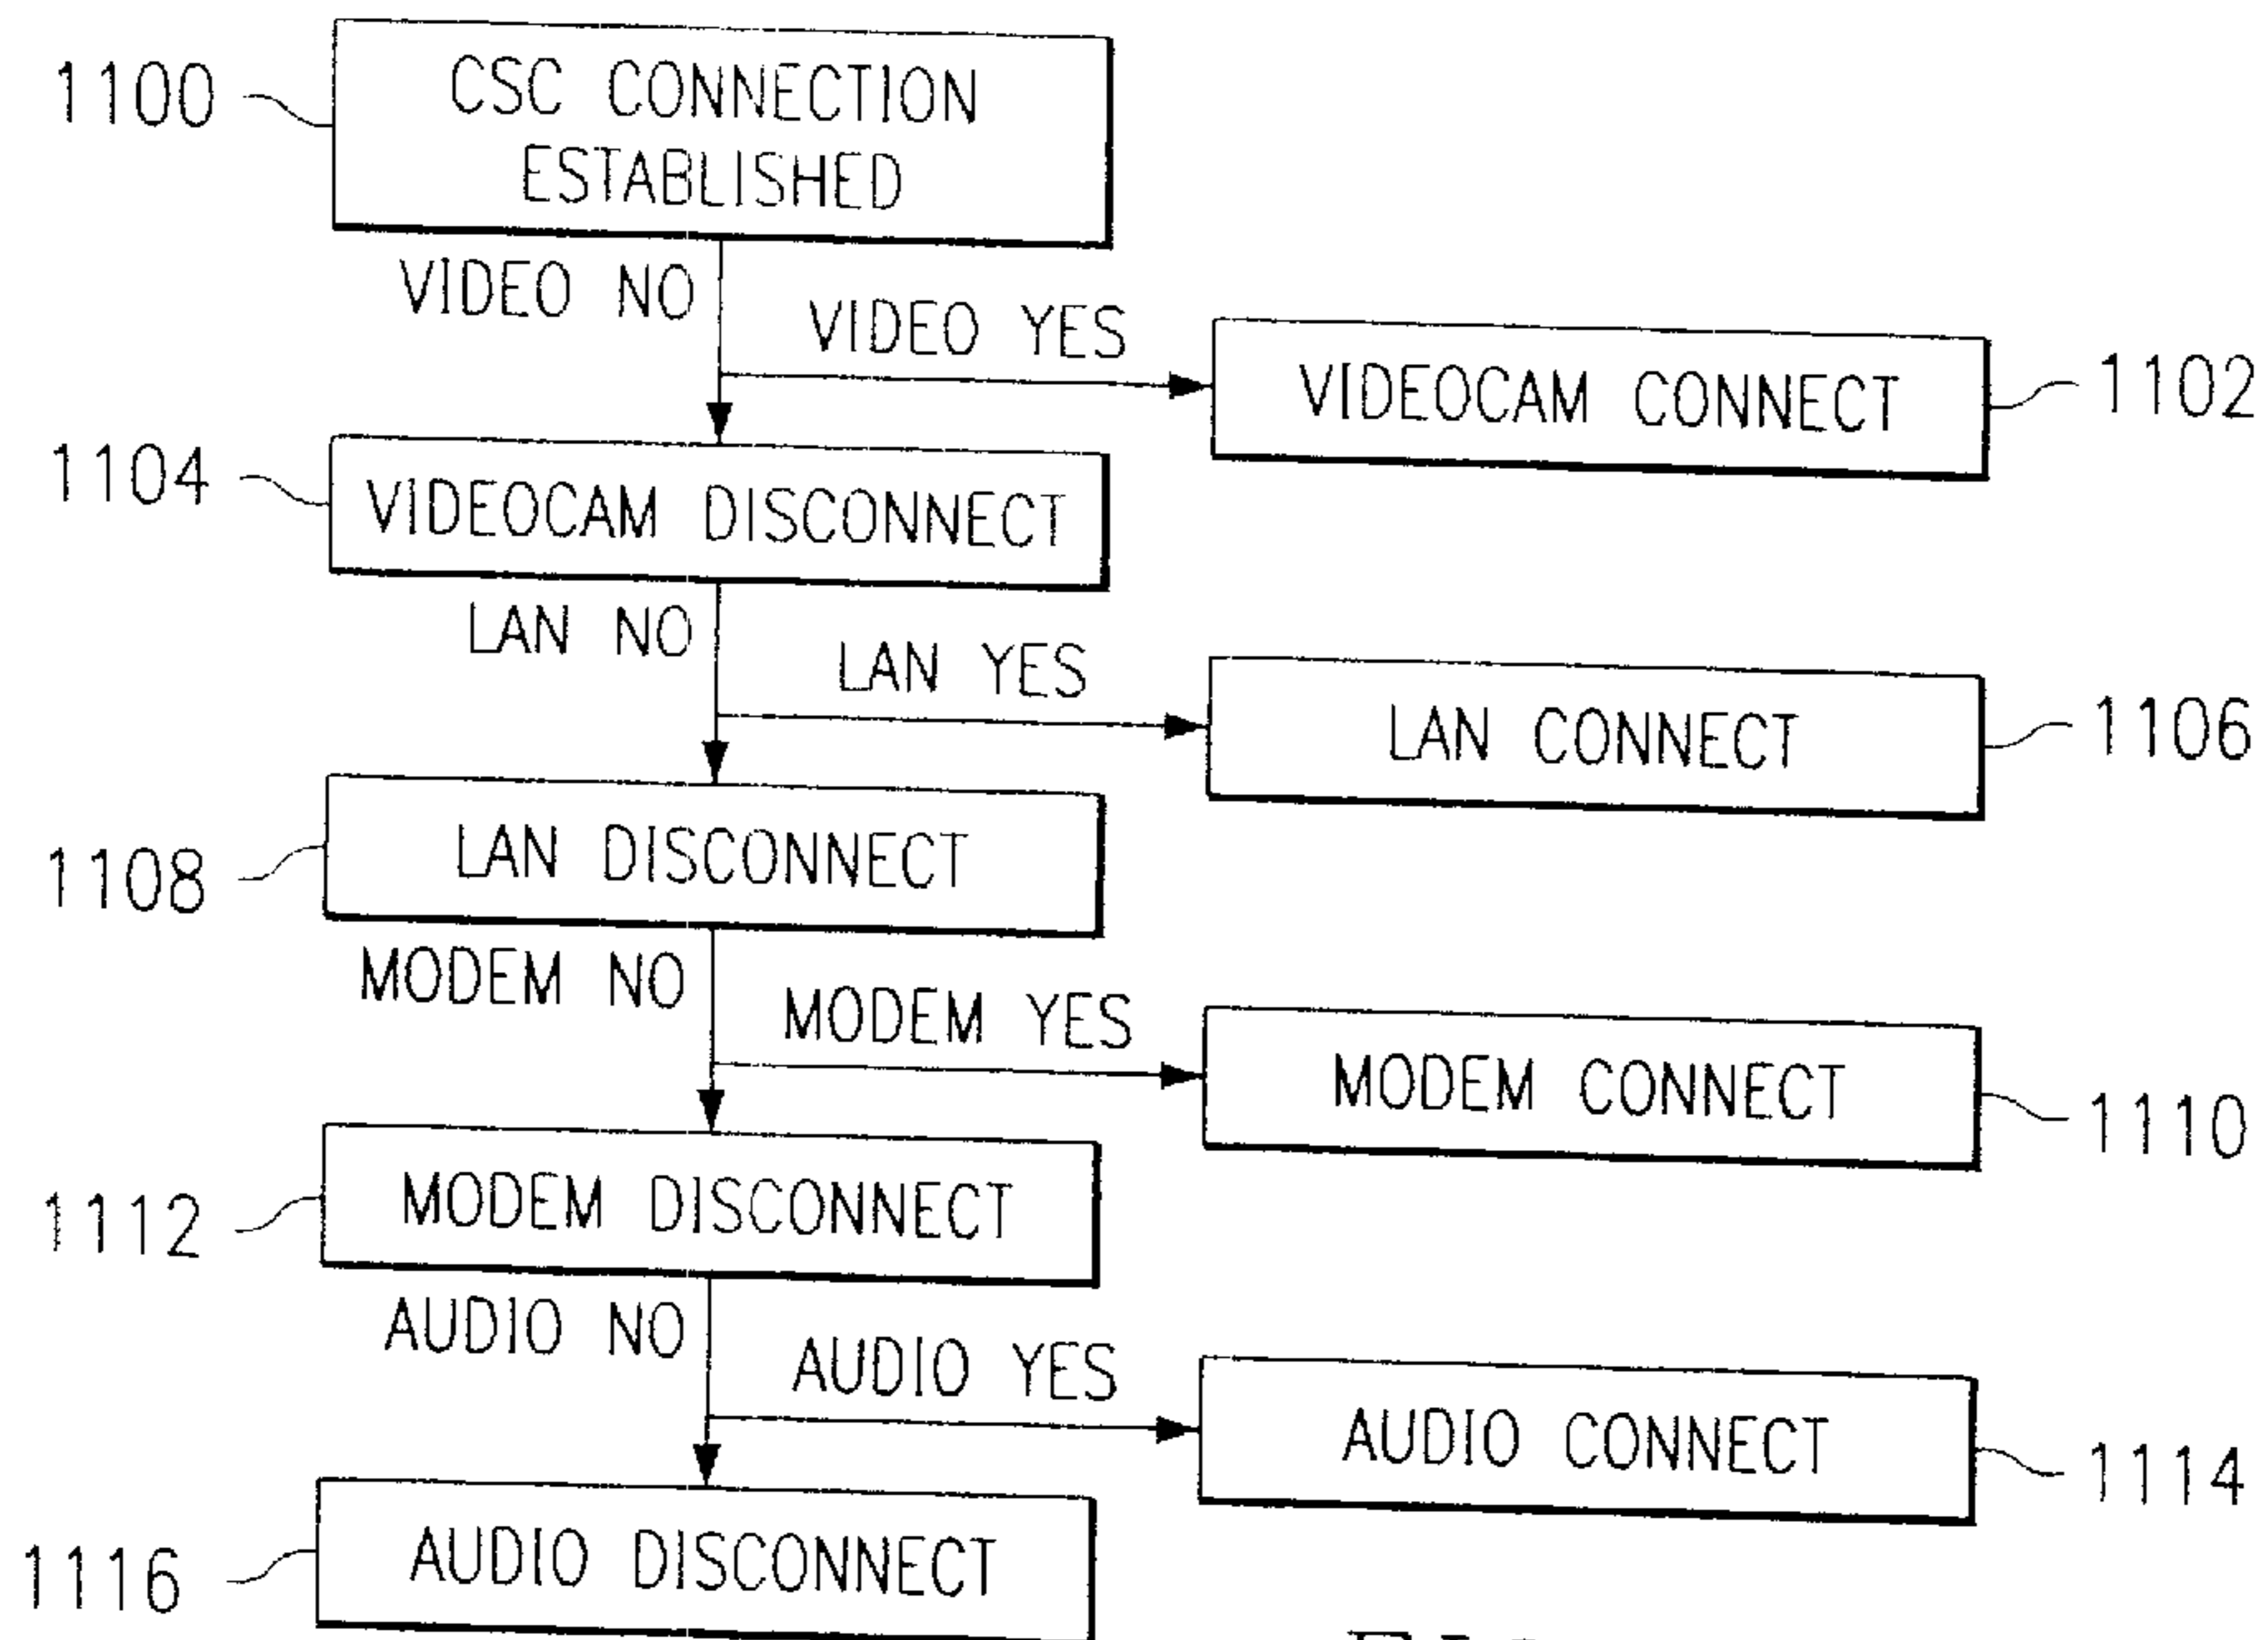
1100 CSC CONNECTION ESTABLISHED

VIDEO NO

VIDEO YES

VIDEOCAM CONNECT 1102

1104 VIDEOCAM DISCONNECT

LAN NO

LAN YES

LAN CONNECT 1106

1108 LAN DISCONNECT

MODEM NO

MODEM YES

MODEM CONNECT 1110

1112 MODEM DISCONNECT

AUDIO NO

AUDIO YES

AUDIO CONNECT 1114

1116 AUDIO DISCONNECT

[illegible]